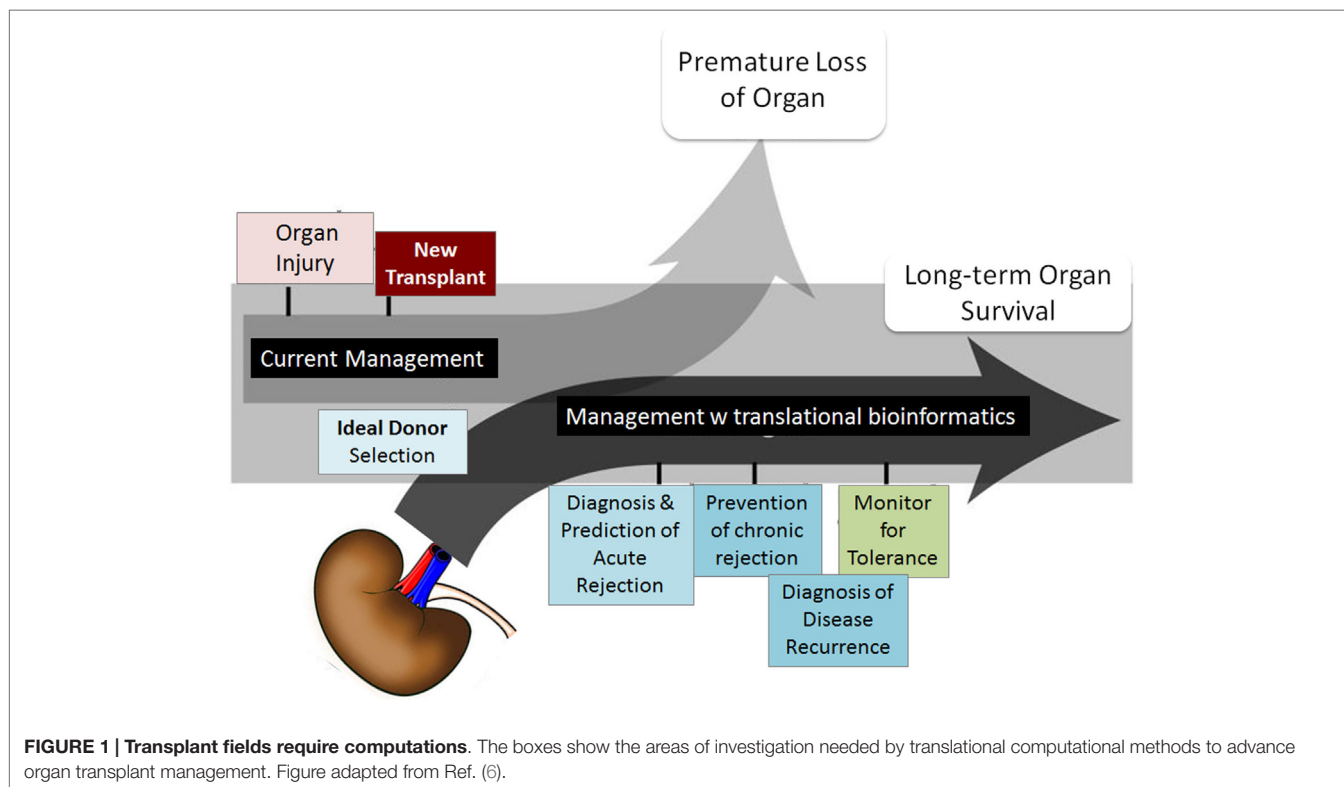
Premature Loss of Organ

Organ Injury

New Transplant

Long-term Organ Survival

Current Management

Management w translational bioinformatics

Ideal Donor Selection

Diagnosis & Prediction of Acute Rejection

Prevention of chronic rejection

Monitor for Tolerance

Diagnosis of Disease Recurrence

**FIGURE 1 | Transplant fields require computations**. The boxes show the areas of investigation needed by translational computational methods to advance organ transplant management. Figure adapted from Ref. (6).